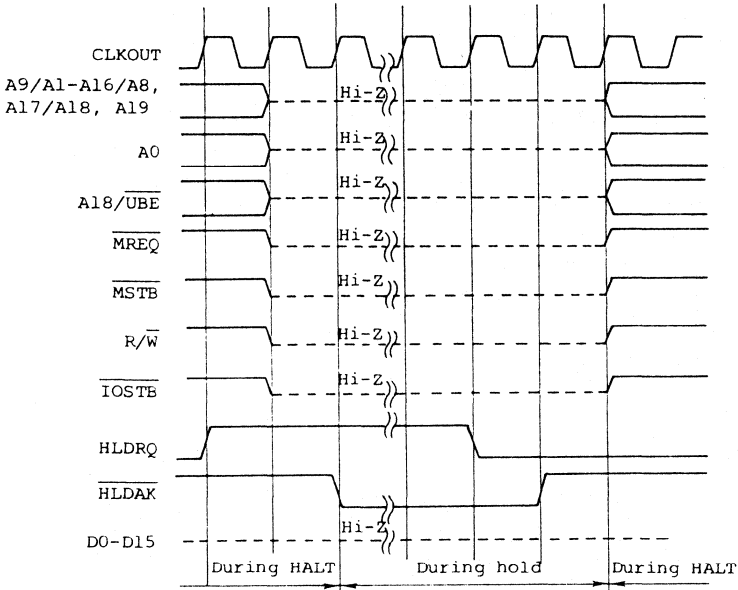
CLKOUT

A9/A1-A16/A8, A17/A18, A19

Hi-Z

A0

Hi-Z

A18/$\overline{UBE}$

Hi-Z

$\overline{MREQ}$

Hi-Z

$\overline{MSTB}$

Hi-Z

R/$\overline{W}$

Hi-Z

$\overline{IOSTB}$

Hi-Z

HLDRQ

$\overline{HLDAK}$

Hi-Z

D0-D15

During HALT

During hold

During HALT